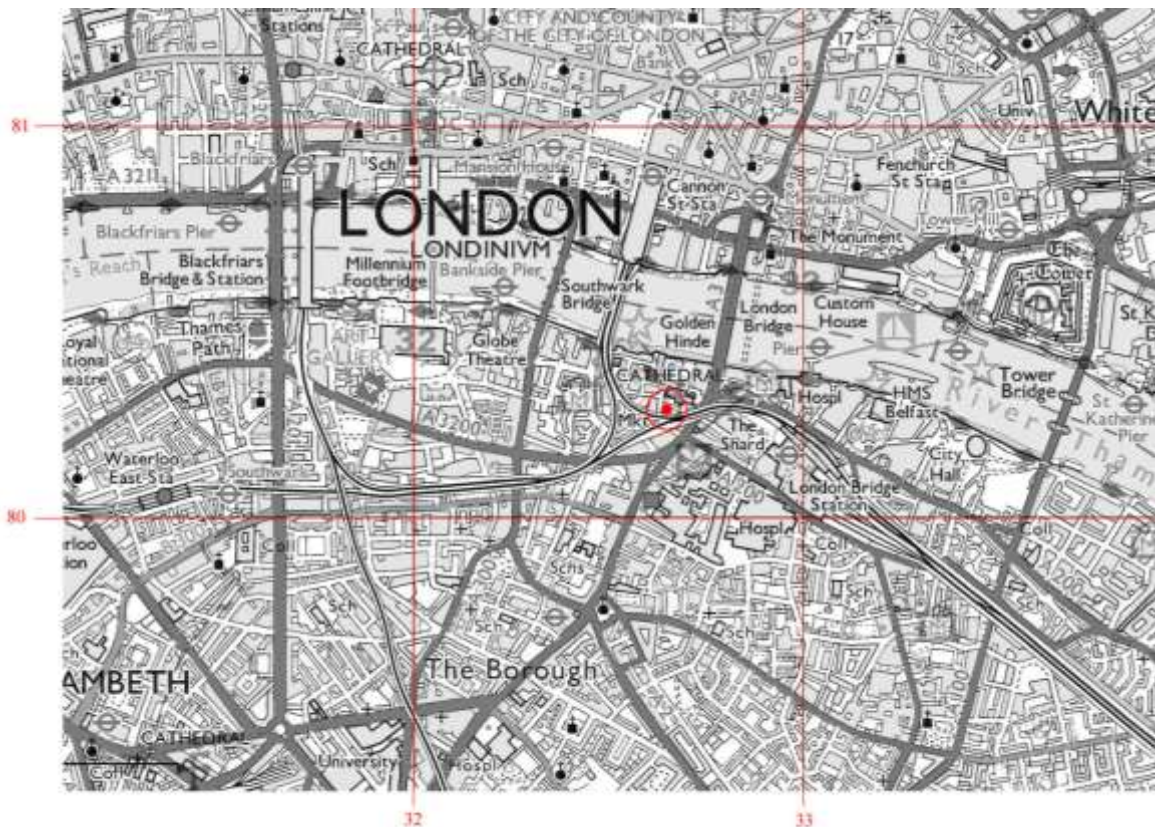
Stations
CATHEDRAL
CITY AND COUNTY OF THE CITY OF LONDON
Bank
Sch
17
81
White
Blackfriars
Sch
Mansion House
A 3211
Cannon St Sta
Fenchurch St Sta
Monument
Tower Hill
LONDON
LONDINIVM
Blackfriars Pier
The Monument
's Reach
Blackfriars Bridge & Station
Millennium Footbridge
Bankside Pier
Southwark Bridge
The Tower
A3
32
Thames Path
Golden Hinde
London Bridge
Custom House
St K
Royal National Theatre
ART GALLERY
32
Globe Theatre
Pier
CATHEDRAL
HMS Belfast
Tower Bridge
River
St Katherine Pier
Thames
A200
The Shard
Hospl
Waterloo East Sta
Southwark
City Hall
London Bridge Station
80
Coll
Hospl
Coll
erloo ion
Sch
Schs
Sch
Sch
Sch
Coll
A200
The Borough
AMBETH
CATHEDRAL
Coll
University
Hospl
32
33